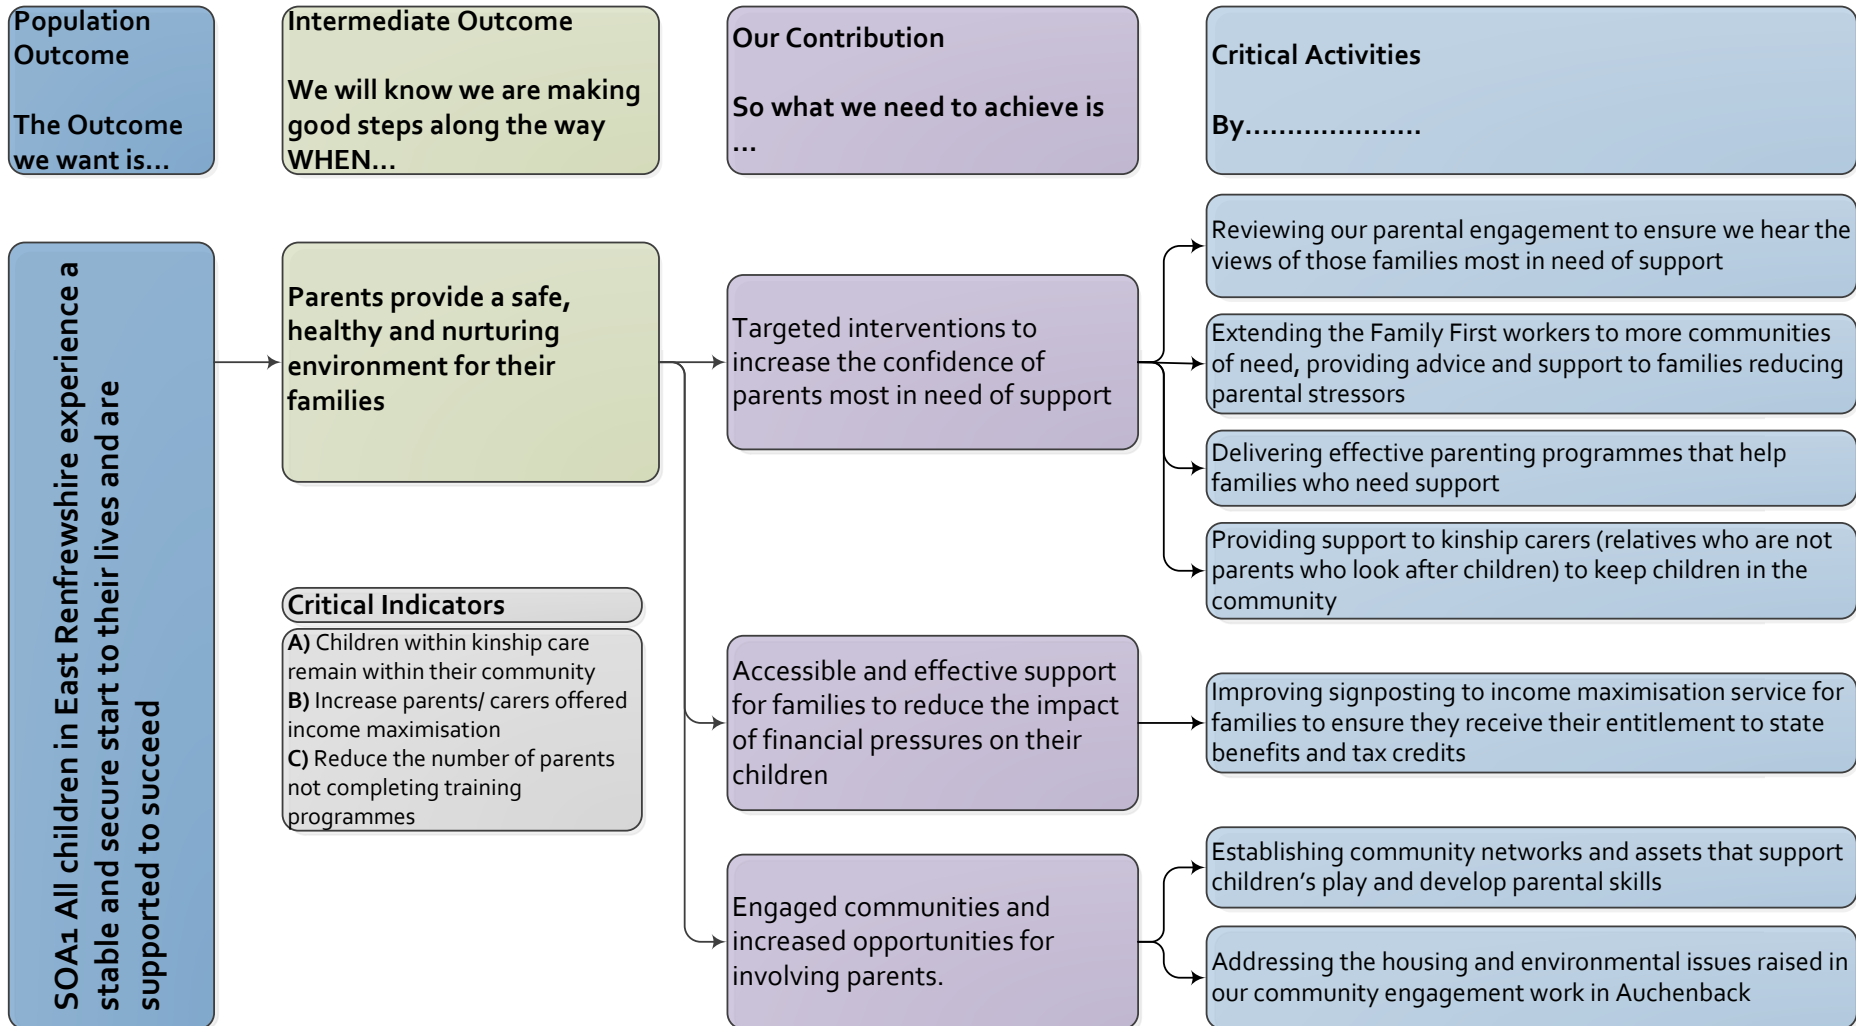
Population Outcome

The Outcome we want is…

Intermediate Outcome

We will know we are making good steps along the way WHEN…

Our Contribution

So what we need to achieve is …

Critical Activities

By………………..

SOA1 All children in East Renfrewshire experience a stable and secure start to their lives and are supported to succeed

Parents provide a safe, healthy and nurturing environment for their families

Critical Indicators

**A)** Children within kinship care remain within their community
**B)** Increase parents/ carers offered income maximisation
**C)** Reduce the number of parents not completing training programmes

Targeted interventions to increase the confidence of parents most in need of support

Reviewing our parental engagement to ensure we hear the views of those families most in need of support

Extending the Family First workers to more communities of need, providing advice and support to families reducing parental stressors

Delivering effective parenting programmes that help families who need support

Providing support to kinship carers (relatives who are not parents who look after children) to keep children in the community

Accessible and effective support for families to reduce the impact of financial pressures on their children

Improving signposting to income maximisation service for families to ensure they receive their entitlement to state benefits and tax credits

Engaged communities and increased opportunities for involving parents.

Establishing community networks and assets that support children's play and develop parental skills

Addressing the housing and environmental issues raised in our community engagement work in Auchenback